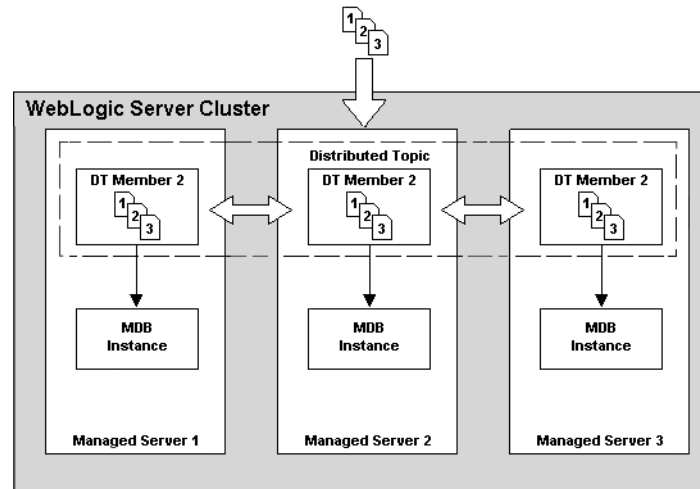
1
2
3

WebLogic Server Cluster

Distributed Topic

DT Member 2
1
2
3

MDB Instance

Managed Server 1

DT Member 2
1
2
3

MDB Instance

Managed Server 2

DT Member 2
1
2
3

MDB Instance

Managed Server 3